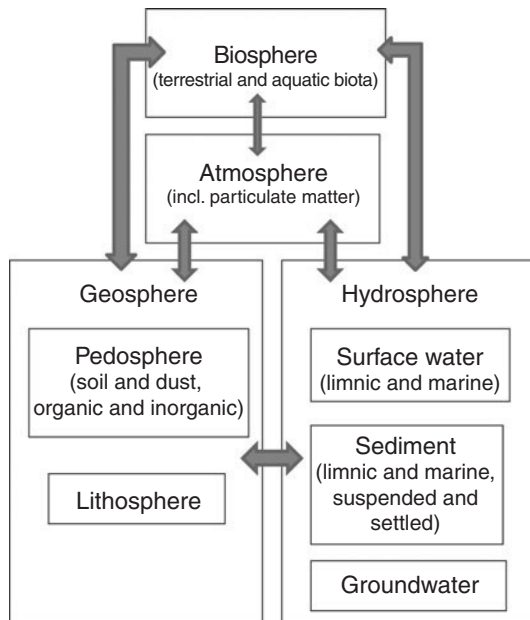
Biosphere
(terrestrial and aquatic biota)

Atmosphere
(incl. particulate matter)

Geosphere

Pedosphere
(soil and dust, organic and inorganic)

Lithosphere

Hydrosphere

Surface water
(limnic and marine)

Sediment
(limnic and marine, suspended and settled)

Groundwater